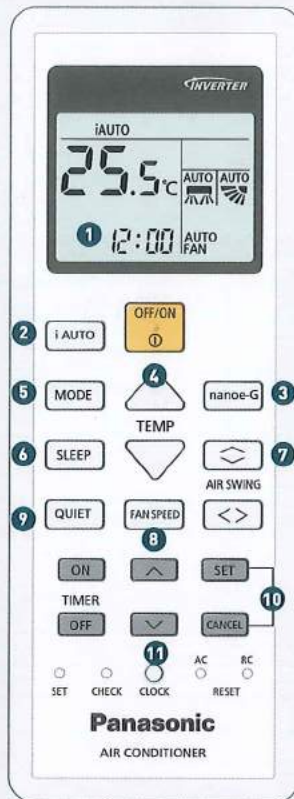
INVERTER

iAUTO

25.5°C

AUTO AUTO

1 12:00 AUTO FAN

2 i AUTO

OFF/ON

5 MODE

4

nanoe-G 3

TEMP

6 SLEEP

7

AIR SWING

9 QUIET

FAN SPEED

8

ON

SET

TIMER

OFF

CANCEL

10

11

SET CHECK CLOCK AC RC RESET

Panasonic

AIR CONDITIONER